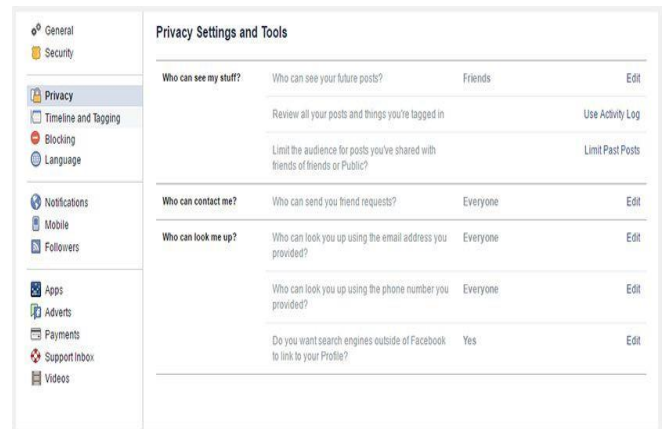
General
Security

Privacy
Timeline and Tagging
Blocking
Language

Notifications
Mobile
Followers

Apps
Adverts
Payments
Support Inbox
Videos

Privacy Settings and Tools

| | | | |
|---|---|---|---|
| Who can see my stuff? | Who can see your future posts? | Friends | Edit |
| | Review all your posts and things you're tagged in | | Use Activity Log |
| | Limit the audience for posts you've shared with friends of friends or Public? | | Limit Past Posts |
| Who can contact me? | Who can send you friend requests? | Everyone | Edit |
| Who can look me up? | Who can look you up using the email address you provided? | Everyone | Edit |
| | Who can look you up using the phone number you provided? | Everyone | Edit |
| | Do you want search engines outside of Facebook to link to your Profile? | Yes | Edit |